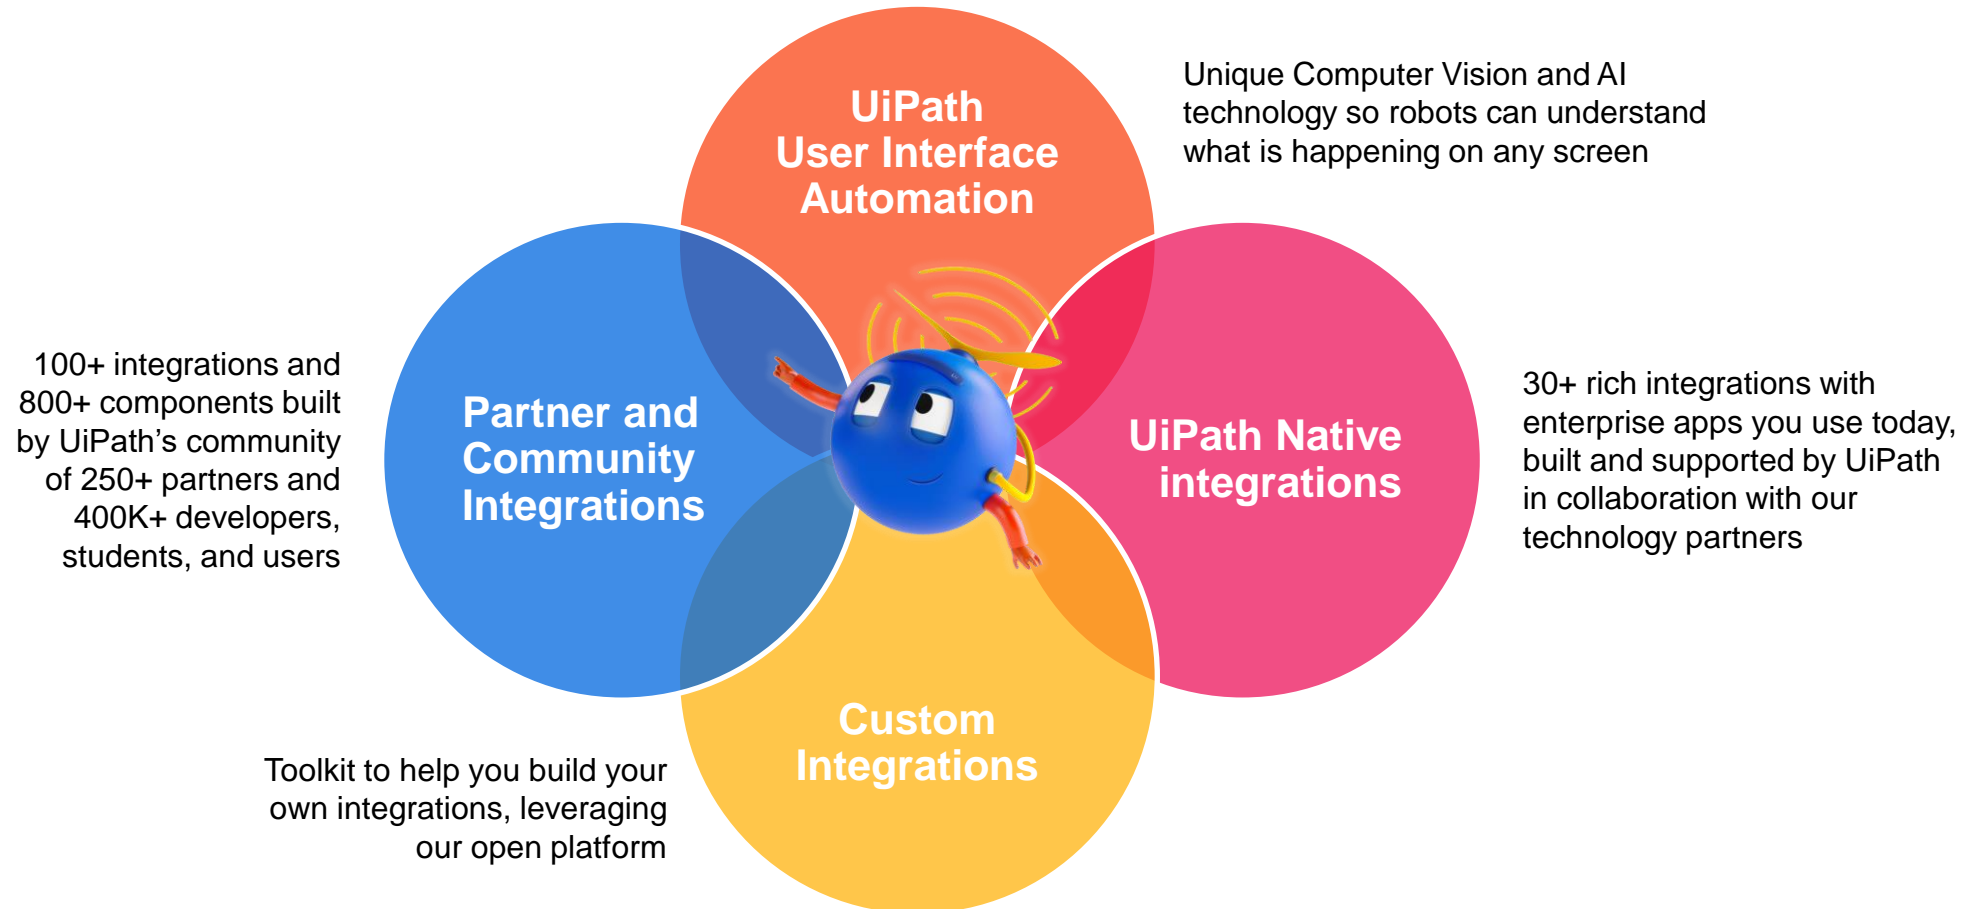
UiPath
User Interface
Automation

Unique Computer Vision and AI technology so robots can understand what is happening on any screen

100+ integrations and 800+ components built by UiPath’s community of 250+ partners and 400K+ developers, students, and users

Partner and Community Integrations

UiPath Native integrations

30+ rich integrations with enterprise apps you use today, built and supported by UiPath in collaboration with our technology partners

Toolkit to help you build your own integrations, leveraging our open platform

Custom Integrations